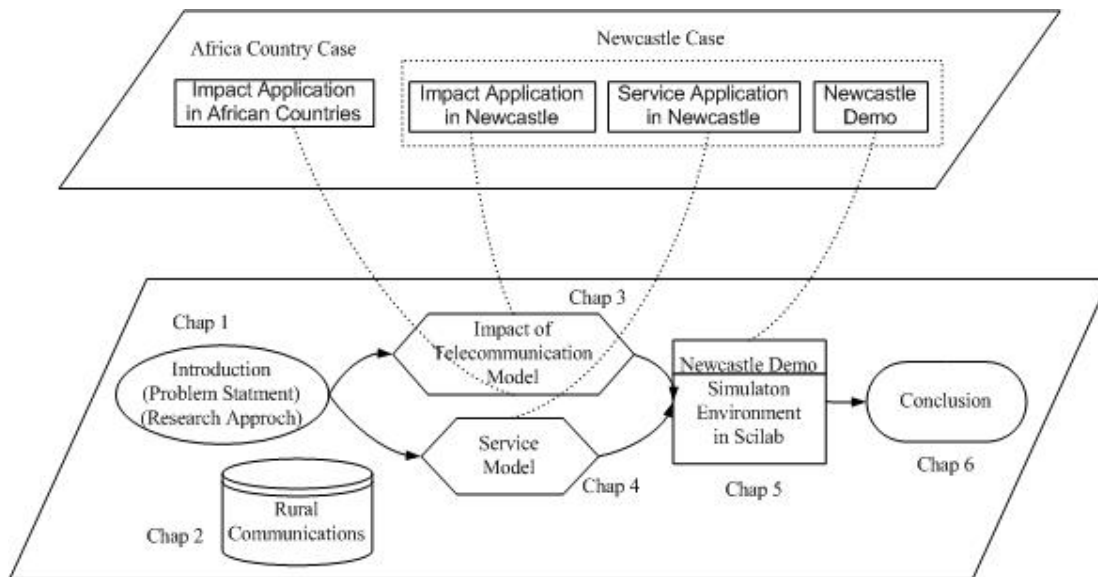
Africa Country Case

Newcastle Case

Impact Application in African Countries

Impact Application in Newcastle

Service Application in Newcastle

Newcastle Demo

Chap 3

Chap 1

Impact of Telecommunication Model

Newcastle Demo

Introduction (Problem Statment) (Research Approch)

Simulaton Environment in Scilab

Conclusion

Service Model

Chap 4

Chap 6

Rural Communications

Chap 5

Chap 2